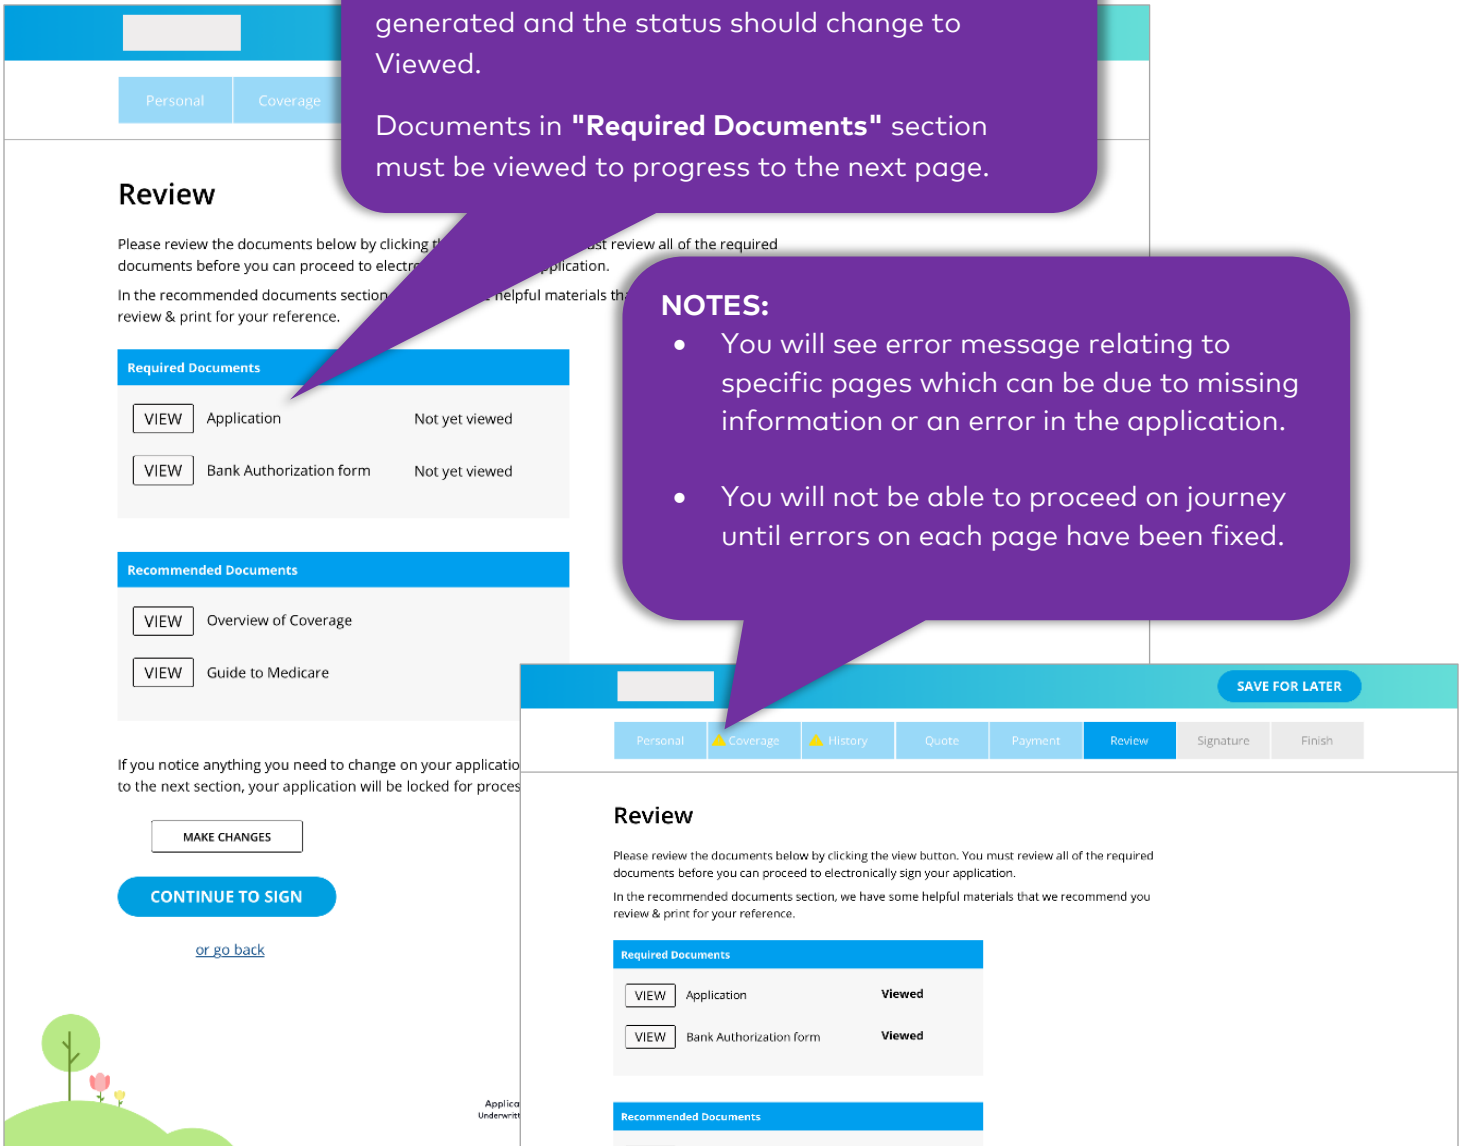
generated and the status should change to Viewed.

Documents in **"Required Documents"** section must be viewed to progress to the next page.

Personal Coverage

Review

Please review the documents below by clicking t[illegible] ust review all of the required documents before you can proceed to electr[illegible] plication.

In the recommended documents section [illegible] helpful materials th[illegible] review & print for your reference.

Required Documents

VIEW Application Not yet viewed

VIEW Bank Authorization form Not yet viewed

Recommended Documents

VIEW Overview of Coverage

VIEW Guide to Medicare

If you notice anything you need to change on your applicatio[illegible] to the next section, your application will be locked for proces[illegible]

MAKE CHANGES

CONTINUE TO SIGN

or go back

Applica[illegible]
Underwrit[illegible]

NOTES:
• You will see error message relating to specific pages which can be due to missing information or an error in the application.
• You will not be able to proceed on journey until errors on each page have been fixed.

SAVE FOR LATER

Personal Coverage History Quote Payment Review Signature Finish

Review

Please review the documents below by clicking the view button. You must review all of the required documents before you can proceed to electronically sign your application.

In the recommended documents section, we have some helpful materials that we recommend you review & print for your reference.

Required Documents

VIEW Application Viewed

VIEW Bank Authorization form Viewed

Recommended Documents